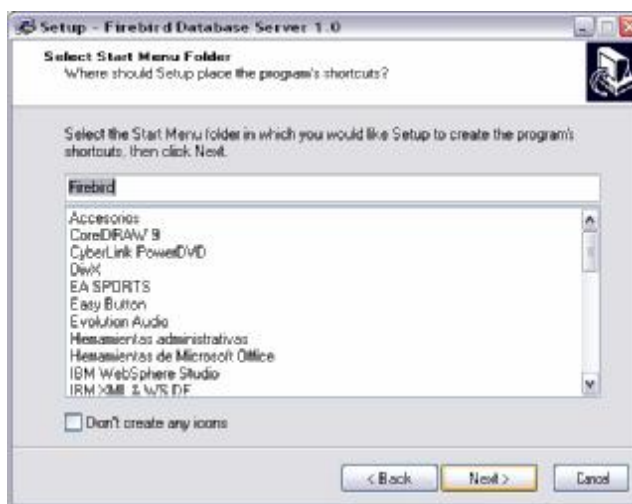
Setup - Firebird Database Server 1.0

Select Start Menu Folder
Where should Setup place the program's shortcuts?

Select the Start Menu folder in which you would like Setup to create the program's shortcuts, then click Next.

Firebird

Accesorios
CorelDRAW 9
CyberLink PowerDVD
DivX
EA SPORTS
Easy Button
Evolution Audio
Herramientas administrativas
Herramientas de Microsoft Office
IBM WebSphere Studio
IBM XML & WS DE

Don't create any icons

< Back
Next >
Cancel